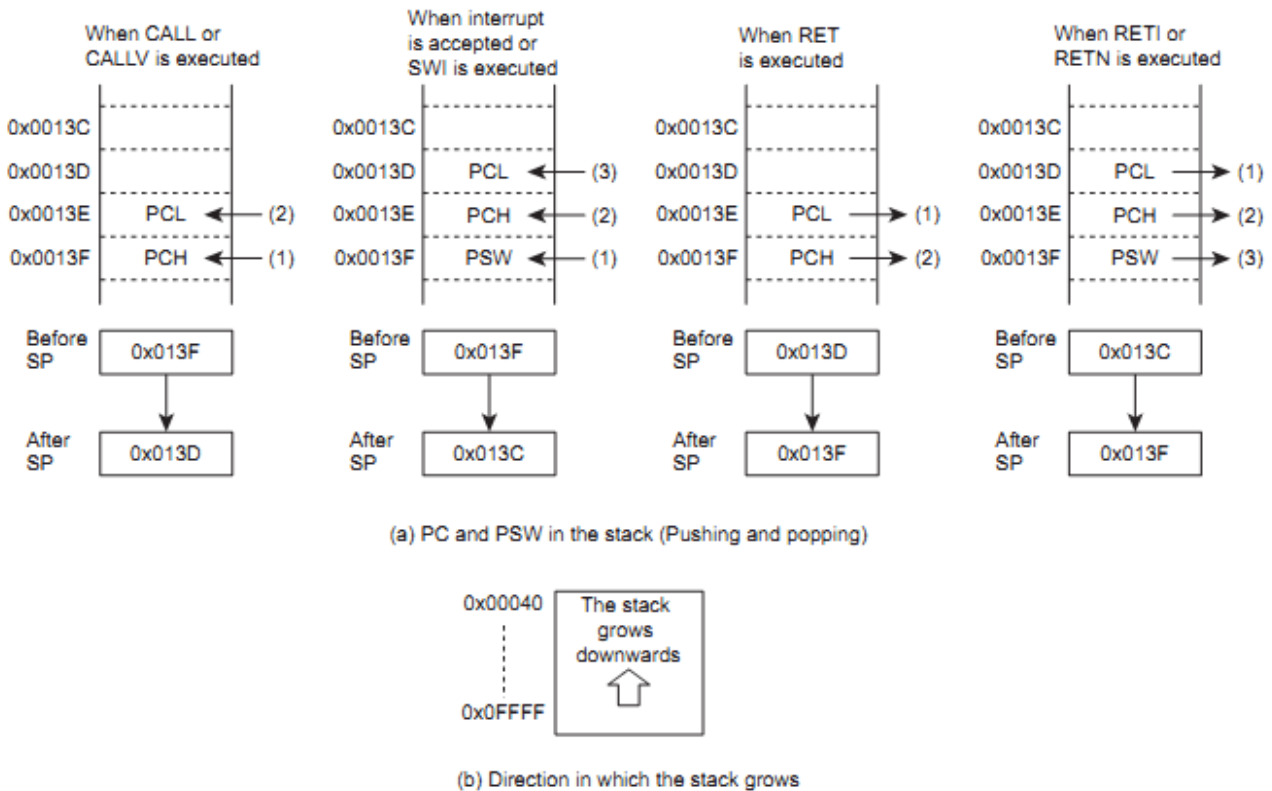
When CALL or CALLV is executed

0x0013C
0x0013D
0x0013E PCL (2)
0x0013F PCH (1)

Before SP 0x013F

After SP 0x013D

When interrupt is accepted or SWI is executed

0x0013C
0x0013D PCL (3)
0x0013E PCH (2)
0x0013F PSW (1)

Before SP 0x013F

After SP 0x013C

When RET is executed

0x0013C
0x0013D
0x0013E PCL (1)
0x0013F PCH (2)

Before SP 0x013D

After SP 0x013F

When RETI or RETN is executed

0x0013C
0x0013D PCL (1)
0x0013E PCH (2)
0x0013F PSW (3)

Before SP 0x013C

After SP 0x013F

(a) PC and PSW in the stack (Pushing and popping)

0x00040
0x0FFFF
The stack grows downwards

(b) Direction in which the stack grows